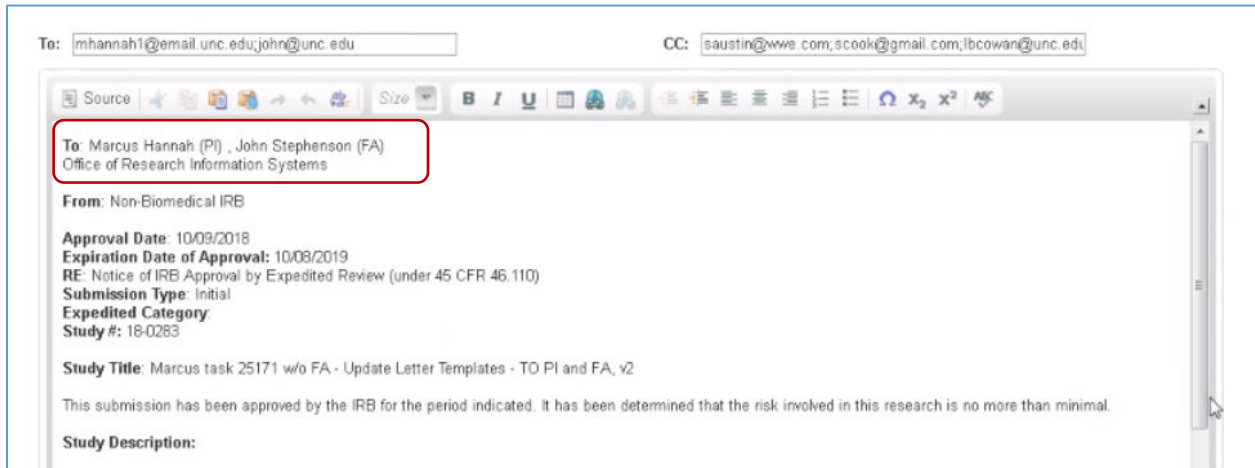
To: mhannah1@email.unc.edu;john@unc.edu

CC: saustin@wwe.com;scook@gmail.com;lbcowan@unc.edu

Source Size B I U Ω $x_2$ $x^2$

To: Marcus Hannah (PI) , John Stephenson (FA)
Office of Research Information Systems

From: Non-Biomedical IRB

Approval Date: 10/09/2018
Expiration Date of Approval: 10/08/2019
RE: Notice of IRB Approval by Expedited Review (under 45 CFR 46.110)
Submission Type: Initial
Expedited Category:
Study #: 18-0283

Study Title: Marcus task 25171 w/o FA - Update Letter Templates - TO PI and FA, v2

This submission has been approved by the IRB for the period indicated. It has been determined that the risk involved in this research is no more than minimal.

Study Description: